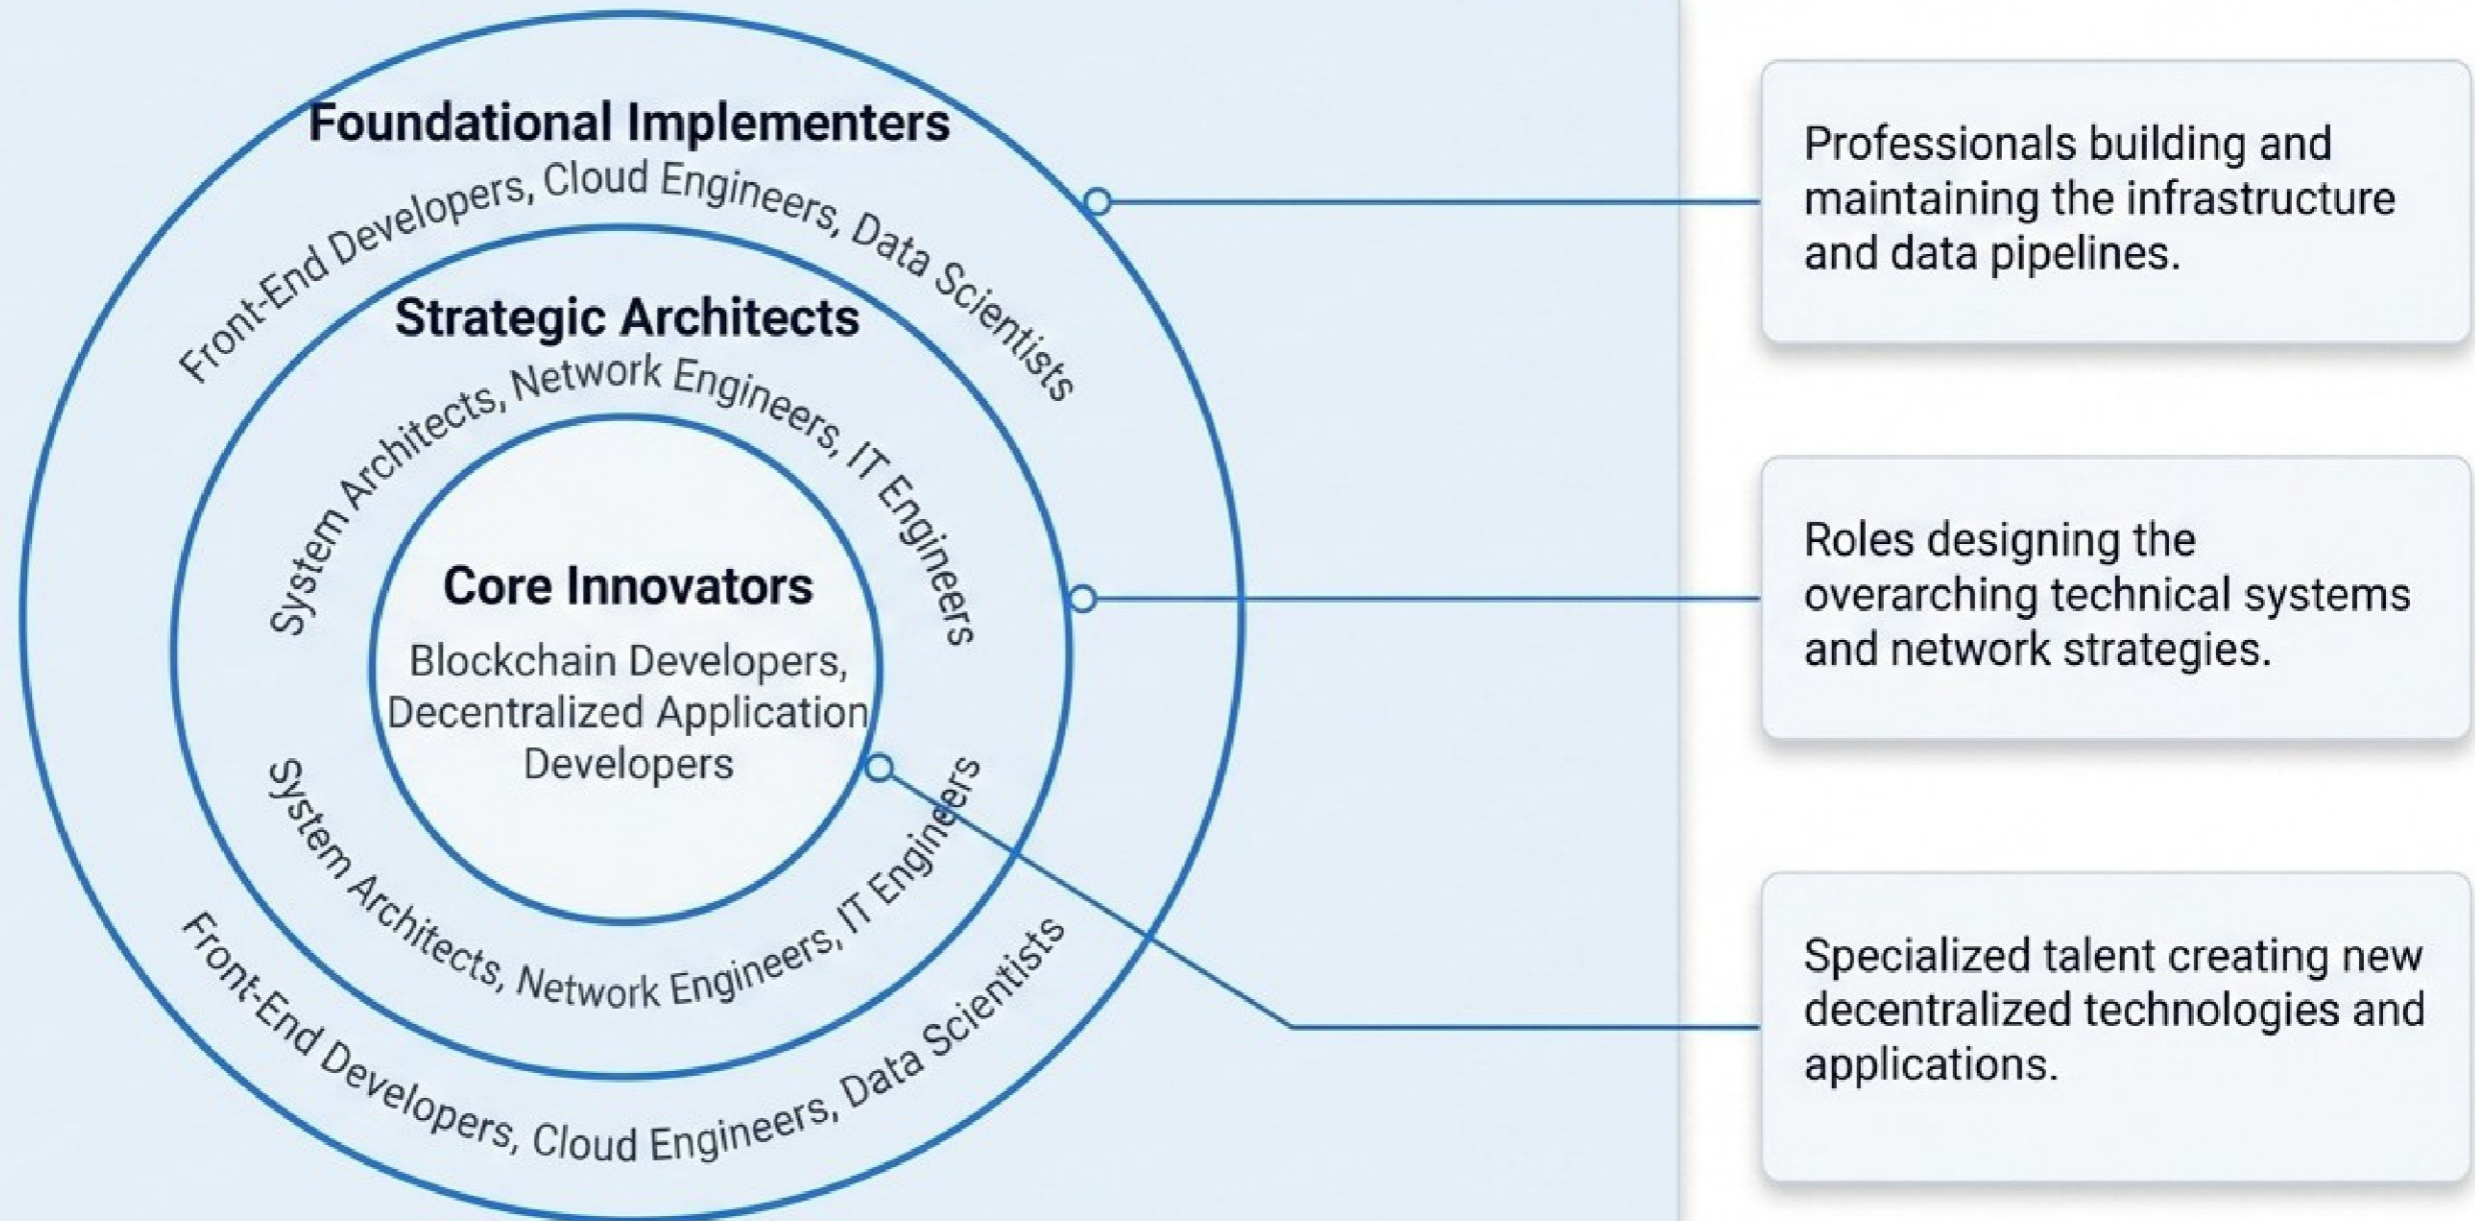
Foundational Implementers

Front-End Developers, Cloud Engineers, Data Scientists

Strategic Architects

System Architects, Network Engineers, IT Engineers

Core Innovators

Blockchain Developers, Decentralized Application Developers

System Architects, Network Engineers, IT Engineers

Front-End Developers, Cloud Engineers, Data Scientists

Professionals building and maintaining the infrastructure and data pipelines.

Roles designing the overarching technical systems and network strategies.

Specialized talent creating new decentralized technologies and applications.